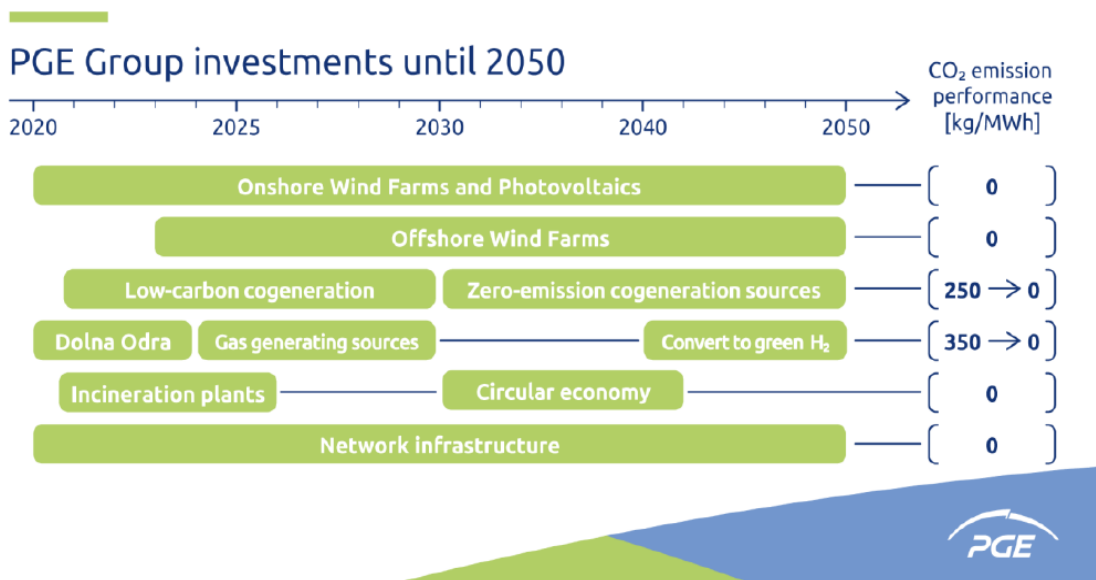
PGE Group investments until 2050

2020 2025 2030 2040 2050

$CO_2$ emission performance [kg/MWh]

Onshore Wind Farms and Photovoltaics — 0

Offshore Wind Farms — 0

Low-carbon cogeneration | Zero-emission cogeneration sources — 250 $\rightarrow$ 0

Dolna Odra | Gas generating sources | Convert to green $H_2$ — 350 $\rightarrow$ 0

Incineration plants | Circular economy — 0

Network infrastructure — 0

PGE